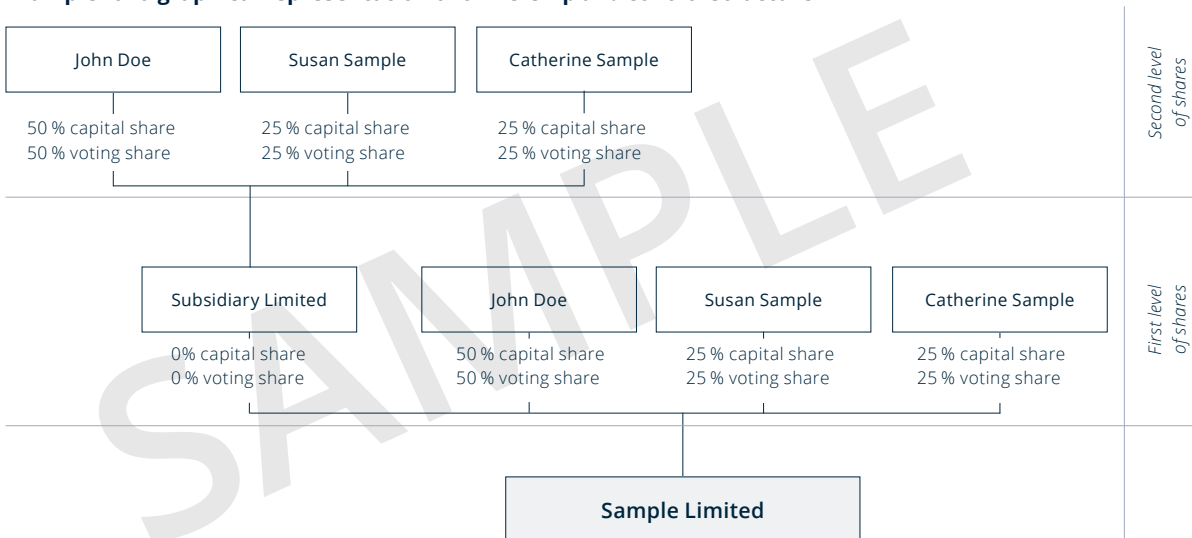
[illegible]

John Doe
50 % capital share
50 % voting share

Susan Sample
25 % capital share
25 % voting share

Catherine Sample
25 % capital share
25 % voting share

Second level of shares

Subsidiary Limited
0% capital share
0 % voting share

John Doe
50 % capital share
50 % voting share

Susan Sample
25 % capital share
25 % voting share

Catherine Sample
25 % capital share
25 % voting share

First level of shares

Sample Limited

SAMPLE